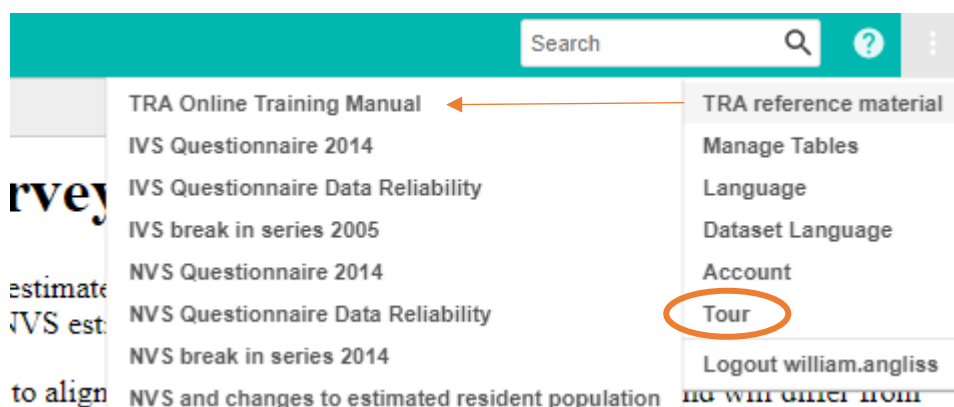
Search

TRA Online Training Manual
IVS Questionnaire 2014
IVS Questionnaire Data Reliability
IVS break in series 2005
NVS Questionnaire 2014
NVS Questionnaire Data Reliability
NVS break in series 2014
NVS and changes to estimated resident population

TRA reference material
Manage Tables
Language
Dataset Language
Account
Tour
Logout william.angliss

rvey
estimate
NVS est
to align
nd will differ from